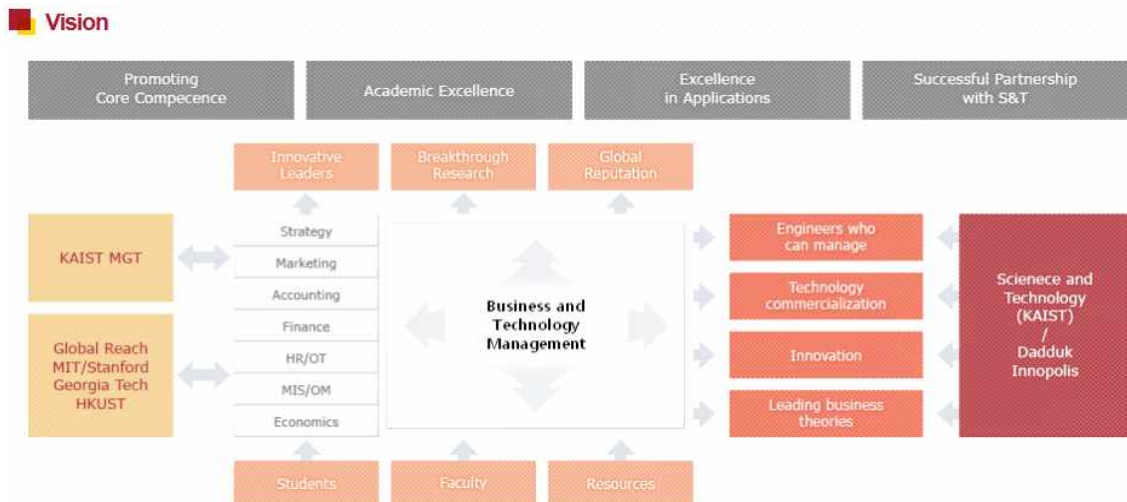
Vision

Promoting Core Compecence

Academic Excellence

Excellence in Applications

Successful Partnership with S&T

Innovative Leaders

Breakthrough Research

Global Reputation

KAIST MGT

Global Reach MIT/Stanford Georgia Tech HKUST

Strategy

Marketing

Accounting

Finance

HR/OT

MIS/OM

Economics

Business and Technology Management

Engineers who can manage

Technology commercialization

Innovation

Leading business theories

Scienece and Technology (KAIST) / Dadduk Innopolis

Students

Faculty

Resources